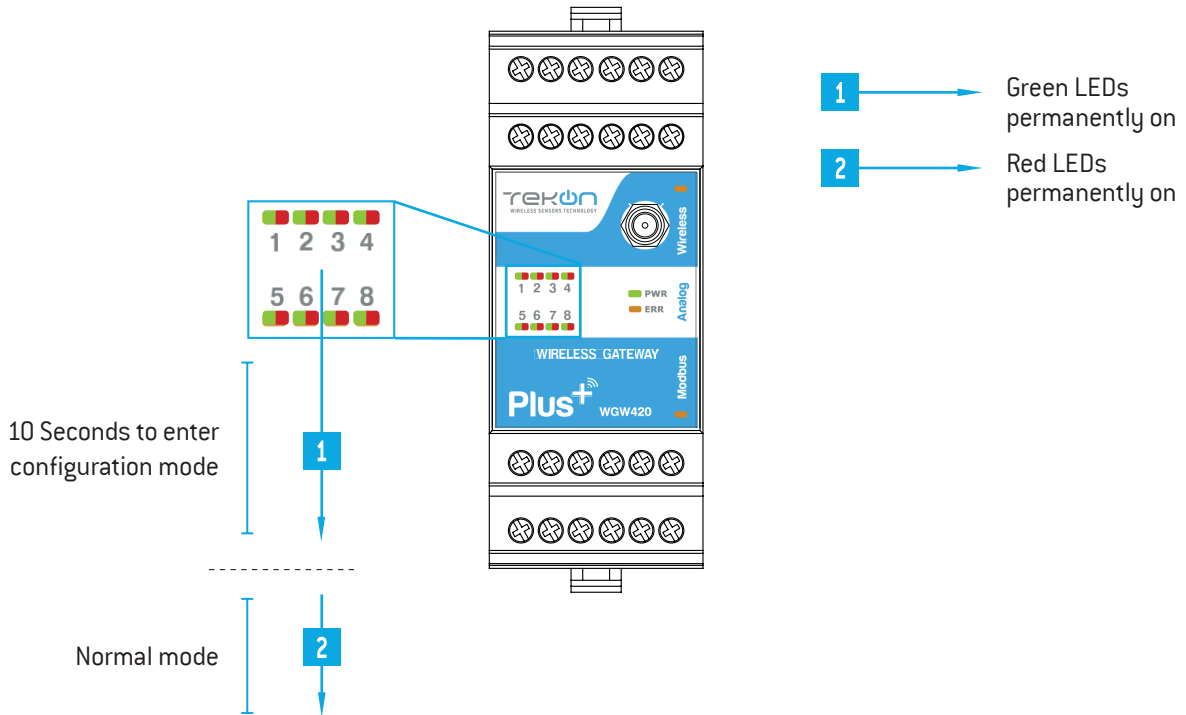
1 Green LEDs permanently on

2 Red LEDs permanently on

1 2 3 4

5 6 7 8

TEKON
WIRELESS SENSORS TECHNOLOGY

Wireless

1 2 3 4

5 6 7 8

PWR
ERR

Analog

WIRELESS GATEWAY

Plus+

WGW420

Modbus

10 Seconds to enter configuration mode

1

Normal mode

2